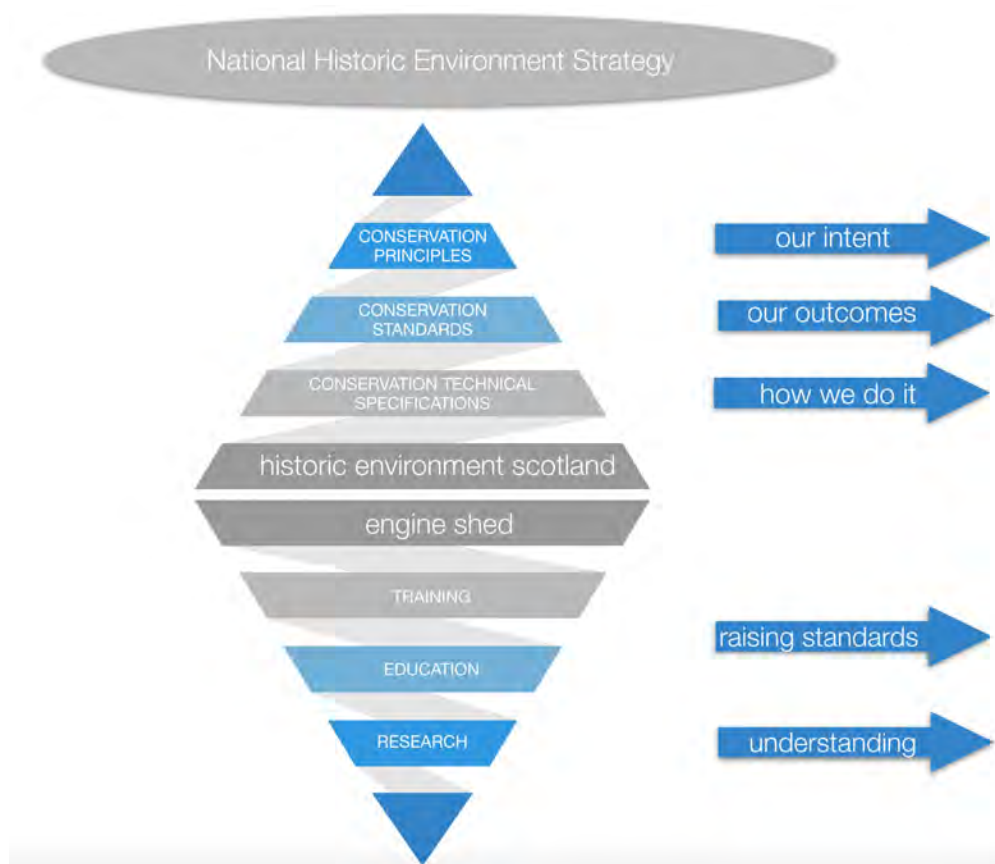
National Historic Environment Strategy

CONSERVATION PRINCIPLES

our intent

CONSERVATION STANDARDS

our outcomes

CONSERVATION TECHNICAL SPECIFICATIONS

how we do it

historic environment scotland

engine shed

TRAINING

EDUCATION

raising standards

RESEARCH

understanding